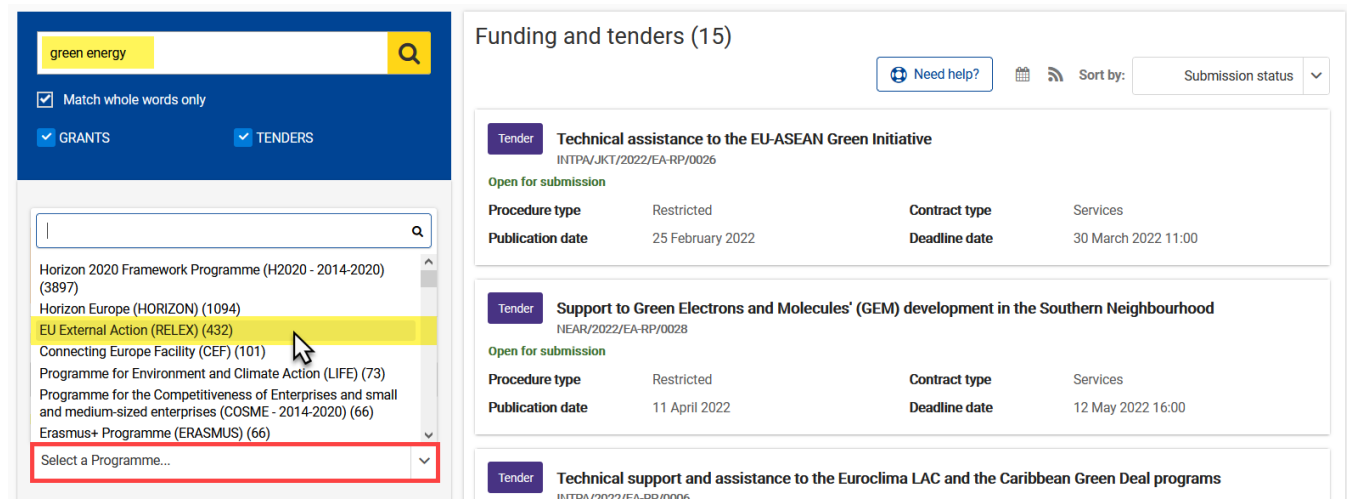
green energy

Match whole words only

GRANTS

TENDERS

Horizon 2020 Framework Programme (H2020 - 2014-2020) (3897)
Horizon Europe (HORIZON) (1094)
EU External Action (RELEX) (432)
Connecting Europe Facility (CEF) (101)
Programme for Environment and Climate Action (LIFE) (73)
Programme for the Competitiveness of Enterprises and small and medium-sized enterprises (COSME - 2014-2020) (66)
Erasmus+ Programme (ERASMUS) (66)

Select a Programme...

Funding and tenders (15)

Need help?

Sort by: Submission status

Tender

Technical assistance to the EU-ASEAN Green Initiative

INTPA/JKT/2022/EA-RP/0026

Open for submission

| Procedure type | Restricted | Contract type | Services |
|---|---|---|---|
| Publication date | 25 February 2022 | Deadline date | 30 March 2022 11:00 |

Tender

Support to Green Electrons and Molecules' (GEM) development in the Southern Neighbourhood

NEAR/2022/EA-RP/0028

Open for submission

| Procedure type | Restricted | Contract type | Services |
|---|---|---|---|
| Publication date | 11 April 2022 | Deadline date | 12 May 2022 16:00 |

Tender

Technical support and assistance to the Euroclima LAC and the Caribbean Green Deal programs

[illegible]